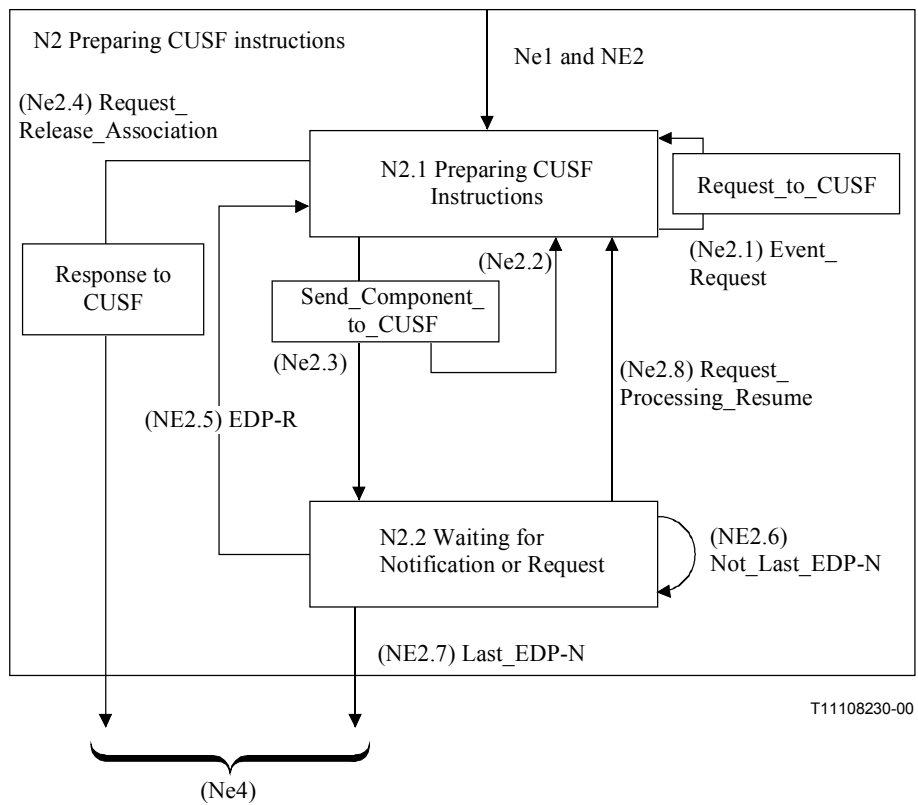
N2 Preparing CUSF instructions

Ne1 and NE2

(Ne2.4) Request_ Release_Association

N2.1 Preparing CUSF Instructions

Request_to_CUSF

(Ne2.1) Event_ Request

(Ne2.2)

Response to CUSF

Send_Component_ to_CUSF

(Ne2.3)

(Ne2.8) Request_ Processing_Resume

(NE2.5) EDP-R

N2.2 Waiting for Notification or Request

(NE2.6) Not_Last_EDP-N

(NE2.7) Last_EDP-N

T11108230-00

(Ne4)